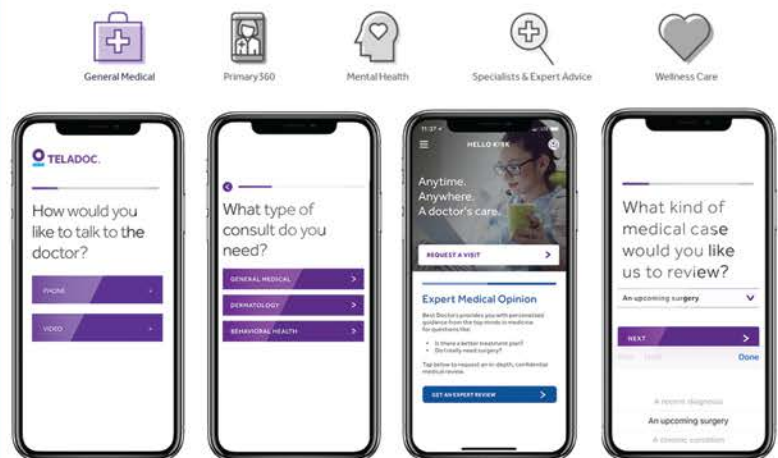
General Medical

Primary360

Mental Health

Specialists & Expert Advice

Wellness Care

TELADOC.

How would you like to talk to the doctor?

PHONE

VIDEO

What type of consult do you need?

GENERAL MEDICAL

DERMATOLOGY

BEHAVIORAL HEALTH

11:27

HELLO K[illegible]

Anytime. Anywhere. A doctor's care.

REQUEST A VISIT

Expert Medical Opinion

Best Doctors provides you with personalized guidance from the top minds in medicine for questions like:

• Is there a better treatment plan?
• Do I really need surgery?

Tap below to request an in-depth, confidential medical review.

GET AN EXPERT REVIEW

What kind of medical case would you like us to review?

An upcoming surgery

NEXT

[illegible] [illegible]

Done

A recent diagnosis

An upcoming surgery

A chronic condition